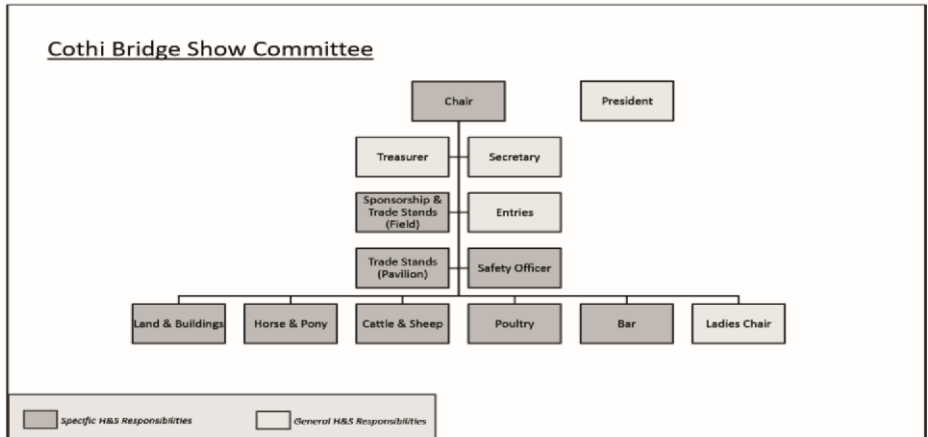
Cothi Bridge Show Committee

Chair

President

Treasurer

Secretary

Sponsorship & Trade Stands (Field)

Entries

Trade Stands (Pavilion)

Safety Officer

Land & Buildings

Horse & Pony

Cattle & Sheep

Poultry

Bar

Ladies Chair

Specific H&S Responsibilities

General H&S Responsibilities